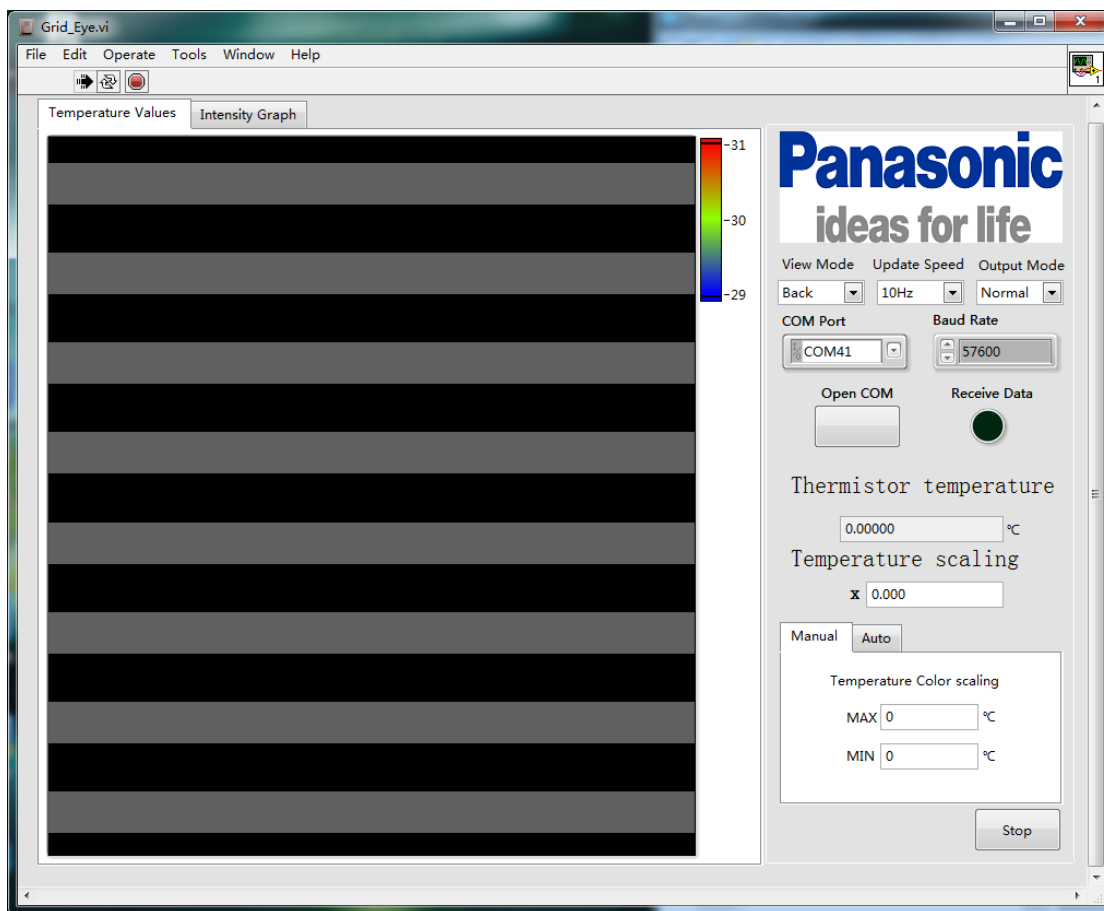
Grid_Eye.vi

File Edit Operate Tools Window Help

Temperature Values Intensity Graph

31
30
29

Panasonic
ideas for life

View Mode Update Speed Output Mode
Back 10Hz Normal

COM Port Baud Rate
COM41 57600

Open COM Receive Data

Thermistor temperature
0.00000 ℃
Temperature scaling
x 0.000

Manual Auto

Temperature Color scaling
MAX 0 ℃
MIN 0 ℃

Stop